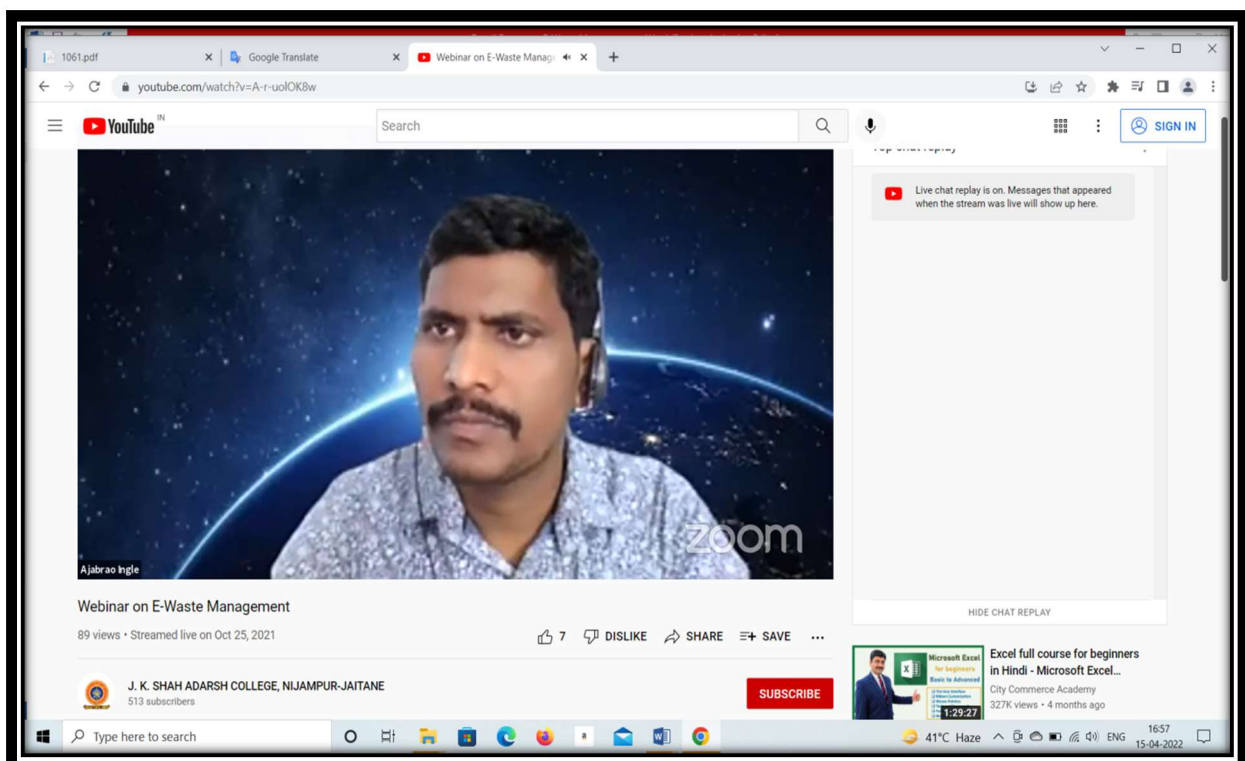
1061.pdf
Google Translate
Webinar on E-Waste Manag
youtube.com/watch?v=A-r-uolOK8w
YouTube IN
Search
SIGN IN
Top chat replay
Live chat replay is on. Messages that appeared when the stream was live will show up here.
zoom
Ajabrao Ingle
HIDE CHAT REPLAY
Webinar on E-Waste Management
89 views • Streamed live on Oct 25, 2021
7 DISLIKE SHARE SAVE
J. K. SHAH ADARSH COLLEGE, NIJAMPUR-JAITANE
513 subscribers
SUBSCRIBE
Microsoft Excel for beginners Basic to Advanced
1:29:27
Excel full course for beginners in Hindi - Microsoft Excel...
City Commerce Academy
327K views • 4 months ago
Type here to search
41°C Haze
ENG
16:57
15-04-2022